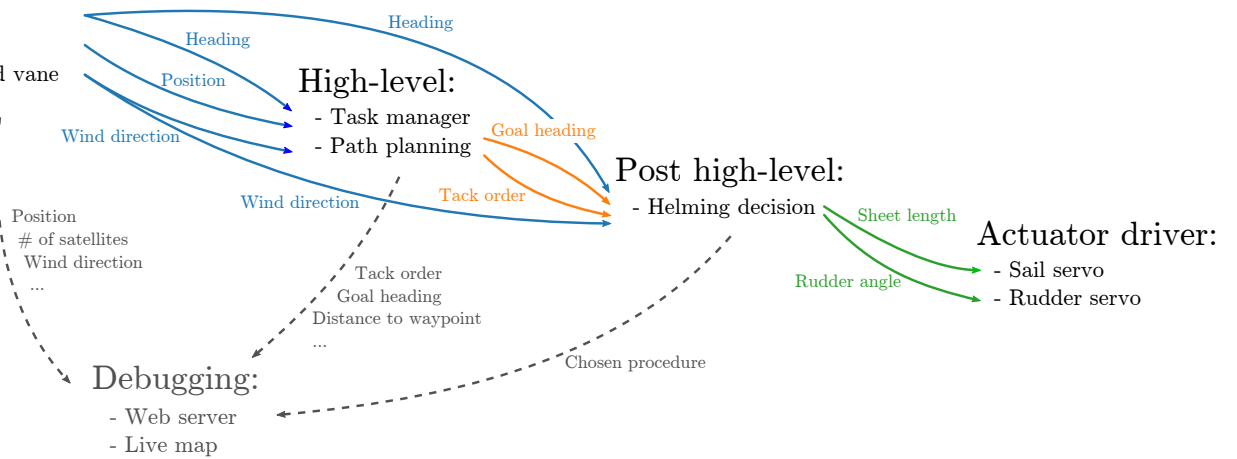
d vane

Heading

Heading

Position

Wind direction

High-level:
- Task manager
- Path planning

Goal heading

Tack order

Wind direction

Post high-level:
- Helming decision

Sheet length

Rudder angle

Actuator driver:
- Sail servo
- Rudder servo

Position
# of satellites
Wind direction
...

Tack order
Goal heading
Distance to waypoint
...

Chosen procedure

Debugging:
- Web server
- Live map